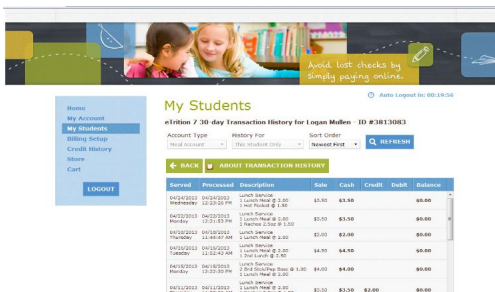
Avoid lost checks by simply paying online.

Auto Logout in: 00:19:56

Home
My Account
My Students
Billing Setup
Credit History
Store
Cart

LOGOUT

My Students

eTrition 7 30-day Transaction History for Logan Mullen - ID #3813083

Account Type
Meal Account

History For
This Student Only

Sort Order
Newest First

REFRESH

BACK

ABOUT TRANSACTION HISTORY

| Served | Processed | Description | Sale | Cash | Credit | Debit | Balance |
|---|---|---|---|---|---|---|---|
| 04/24/2013 Wednesday | 04/24/2013 12:23:26 PM | Lunch Service 1 Lunch Meal @ 2.00 1 Hot Pocket @ 1.50 | $3.50 | $3.50 | | | $0.00 |
| 04/22/2013 Monday | 04/22/2013 12:21:53 PM | Lunch Service 1 Lunch Meal @ 2.00 1 Nachos 2.50z @ 1.50 | $3.50 | $3.50 | | | $0.00 |
| 04/18/2013 Thursday | 04/18/2013 11:46:47 AM | Lunch Service 1 Lunch Meal @ 2.00 | $2.00 | $2.00 | | | $0.00 |
| 04/16/2013 Tuesday | 04/16/2013 11:52:42 AM | Lunch Service 1 Lunch Meal @ 2.00 1 2nd Lunch @ 2.50 | $4.50 | $4.50 | | | $0.00 |
| 04/15/2013 Monday | 04/15/2013 12:22:30 PM | Lunch Service 1 3rd Stick/Pep Bosc @ 1.00 1 Lunch Meal @ 2.00 | $4.00 | $4.00 | | | $0.00 |
| 04/11/2013 | 04/11/2013 | Lunch Service | $5.50 | $3.50 | $2.00 | | $0.00 |